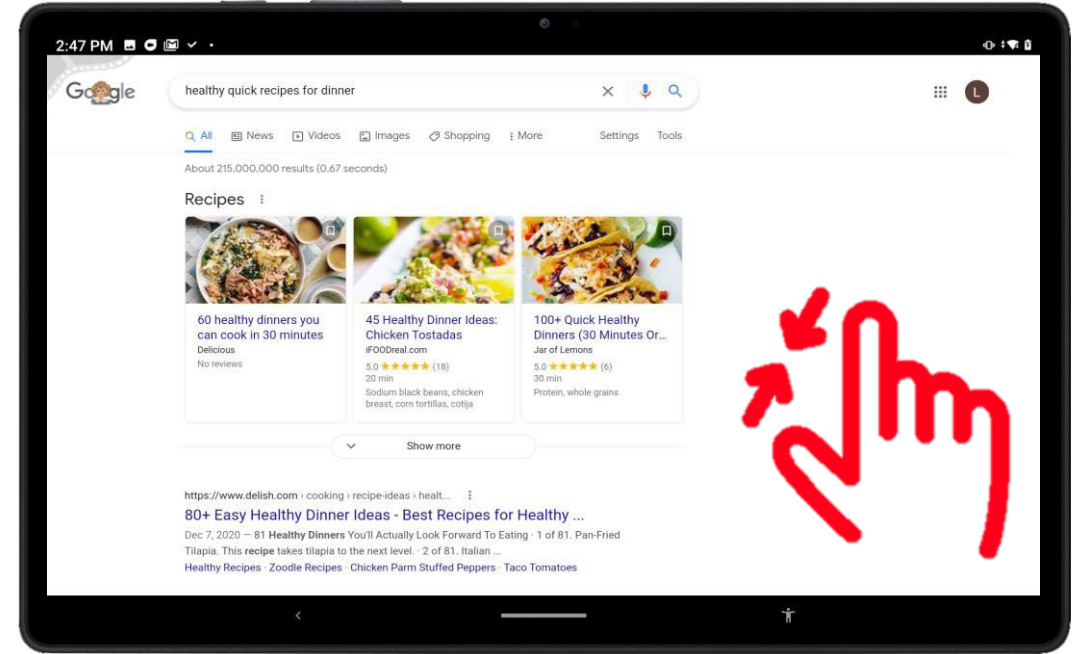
2:47 PM

Google

healthy quick recipes for dinner

L

All News Videos Images Shopping More Settings Tools

About 215,000,000 results (0.67 seconds)

Recipes

60 healthy dinners you can cook in 30 minutes
Delicious
No reviews

45 Healthy Dinner Ideas: Chicken Tostadas
iFOODreal.com
5.0 ★★★★★ (18)
20 min
Sodium black beans, chicken breast, corn tortillas, cotija

100+ Quick Healthy Dinners (30 Minutes Or...
Jar of Lemons
5.0 ★★★★★ (6)
30 min
Protein, whole grains

Show more

https://www.delish.com › cooking › recipe-ideas › healt...
80+ Easy Healthy Dinner Ideas - Best Recipes for Healthy ...
Dec 7, 2020 — 81 Healthy Dinners You'll Actually Look Forward To Eating · 1 of 81. Pan-Fried Tilapia. This recipe takes tilapia to the next level. · 2 of 81. Italian ...
Healthy Recipes · Zoodle Recipes · Chicken Parm Stuffed Peppers · Taco Tomatoes